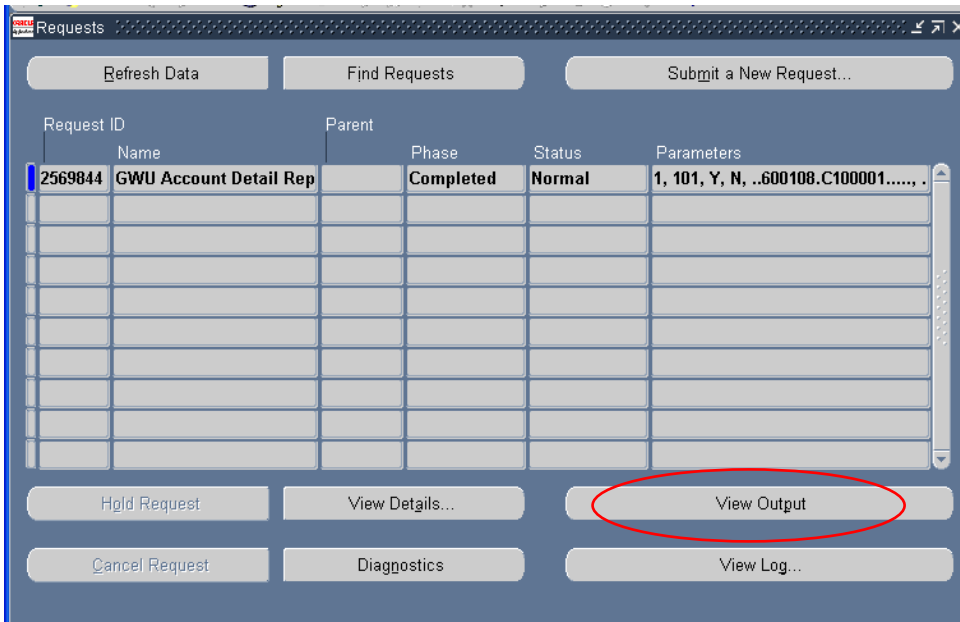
Requests

Refresh Data | Find Requests | Submit a New Request...

| Request ID | Name | Parent | Phase | Status | Parameters |
|---|---|---|---|---|---|
| 2569844 | GWU Account Detail Rep | | Completed | Normal | 1, 101, Y, N, ..600108.C100001....., . |
| | | | | | |
| | | | | | |
| | | | | | |
| | | | | | |
| | | | | | |
| | | | | | |
| | | | | | |
| | | | | | |
| | | | | | |

Hold Request | View Details... | View Output

Cancel Request | Diagnostics | View Log...